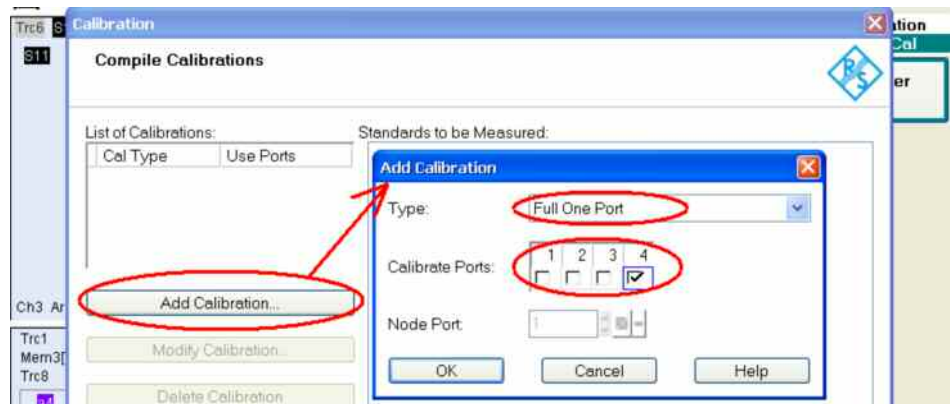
Trc6 S

S11

Calibration

Compile Calibrations

List of Calibrations:

| Cal Type | Use Ports |
|---|---|

Add Calibration...

Modify Calibration...

Delete Calibration

Standards to be Measured:

Add Calibration

Type: Full One Port

Calibrate Ports: 1 2 3 4

Node Port 1

OK Cancel Help

Ch3 Ar

Trc1
Mem3[
Trc8

ation
Cal
er